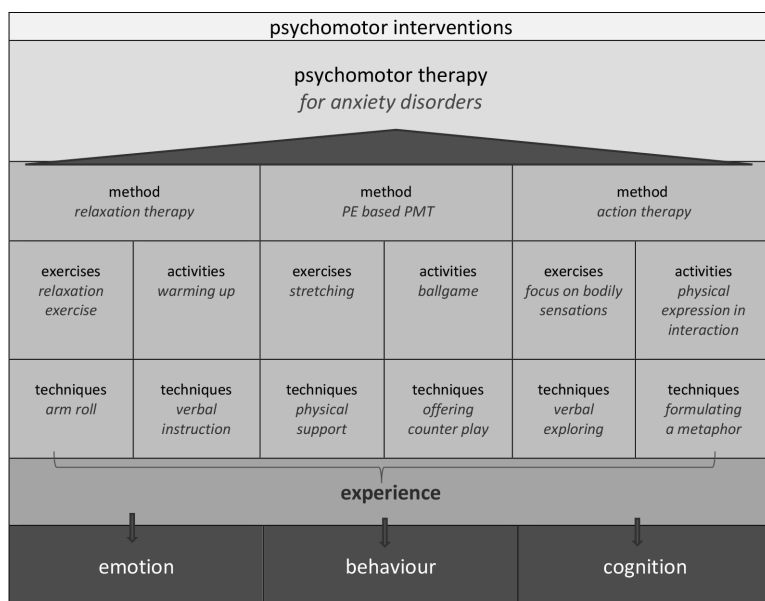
psychomotor interventions

psychomotor therapy
*for anxiety disorders*

| method *relaxation therapy* | | method *PE based PMT* | | method *action therapy* | |
|---|---|---|---|---|---|
| exercises *relaxation exercise* | activities *warming up* | exercises *stretching* | activities *ballgame* | exercises *focus on bodily sensations* | activities *physical expression in interaction* |
| techniques *arm roll* | techniques *verbal instruction* | techniques *physical support* | techniques *offering counter play* | techniques *verbal exploring* | techniques *formulating a metaphor* |

**experience**

emotion

behaviour

cognition